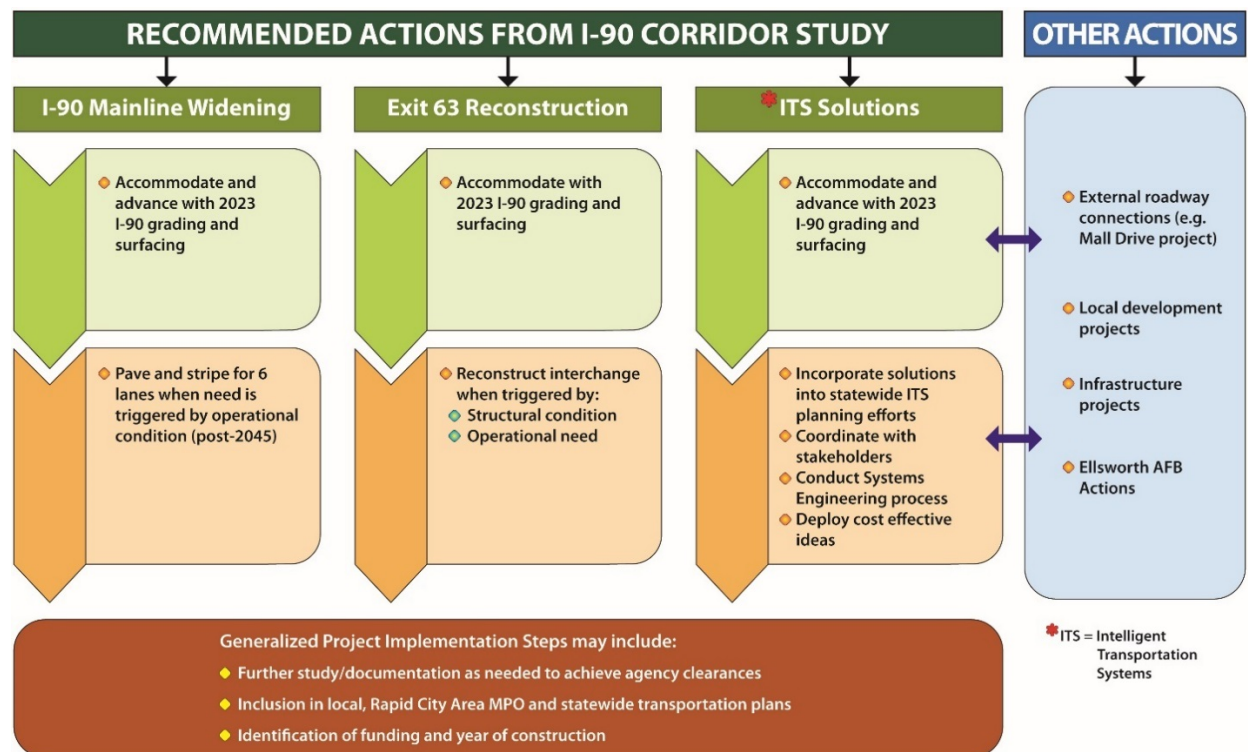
RECOMMENDED ACTIONS FROM I-90 CORRIDOR STUDY

OTHER ACTIONS

I-90 Mainline Widening

Exit 63 Reconstruction

*ITS Solutions

Accommodate and advance with 2023 I-90 grading and surfacing

Pave and stripe for 6 lanes when need is triggered by operational condition (post-2045)

Accommodate with 2023 I-90 grading and surfacing

Reconstruct interchange when triggered by:
Structural condition
Operational need

Accommodate and advance with 2023 I-90 grading and surfacing

Incorporate solutions into statewide ITS planning efforts
Coordinate with stakeholders
Conduct Systems Engineering process
Deploy cost effective ideas

External roadway connections (e.g. Mall Drive project)

Local development projects

Infrastructure projects

Ellsworth AFB Actions

*ITS = Intelligent Transportation Systems

Generalized Project Implementation Steps may include:
Further study/documentation as needed to achieve agency clearances
Inclusion in local, Rapid City Area MPO and statewide transportation plans
Identification of funding and year of construction